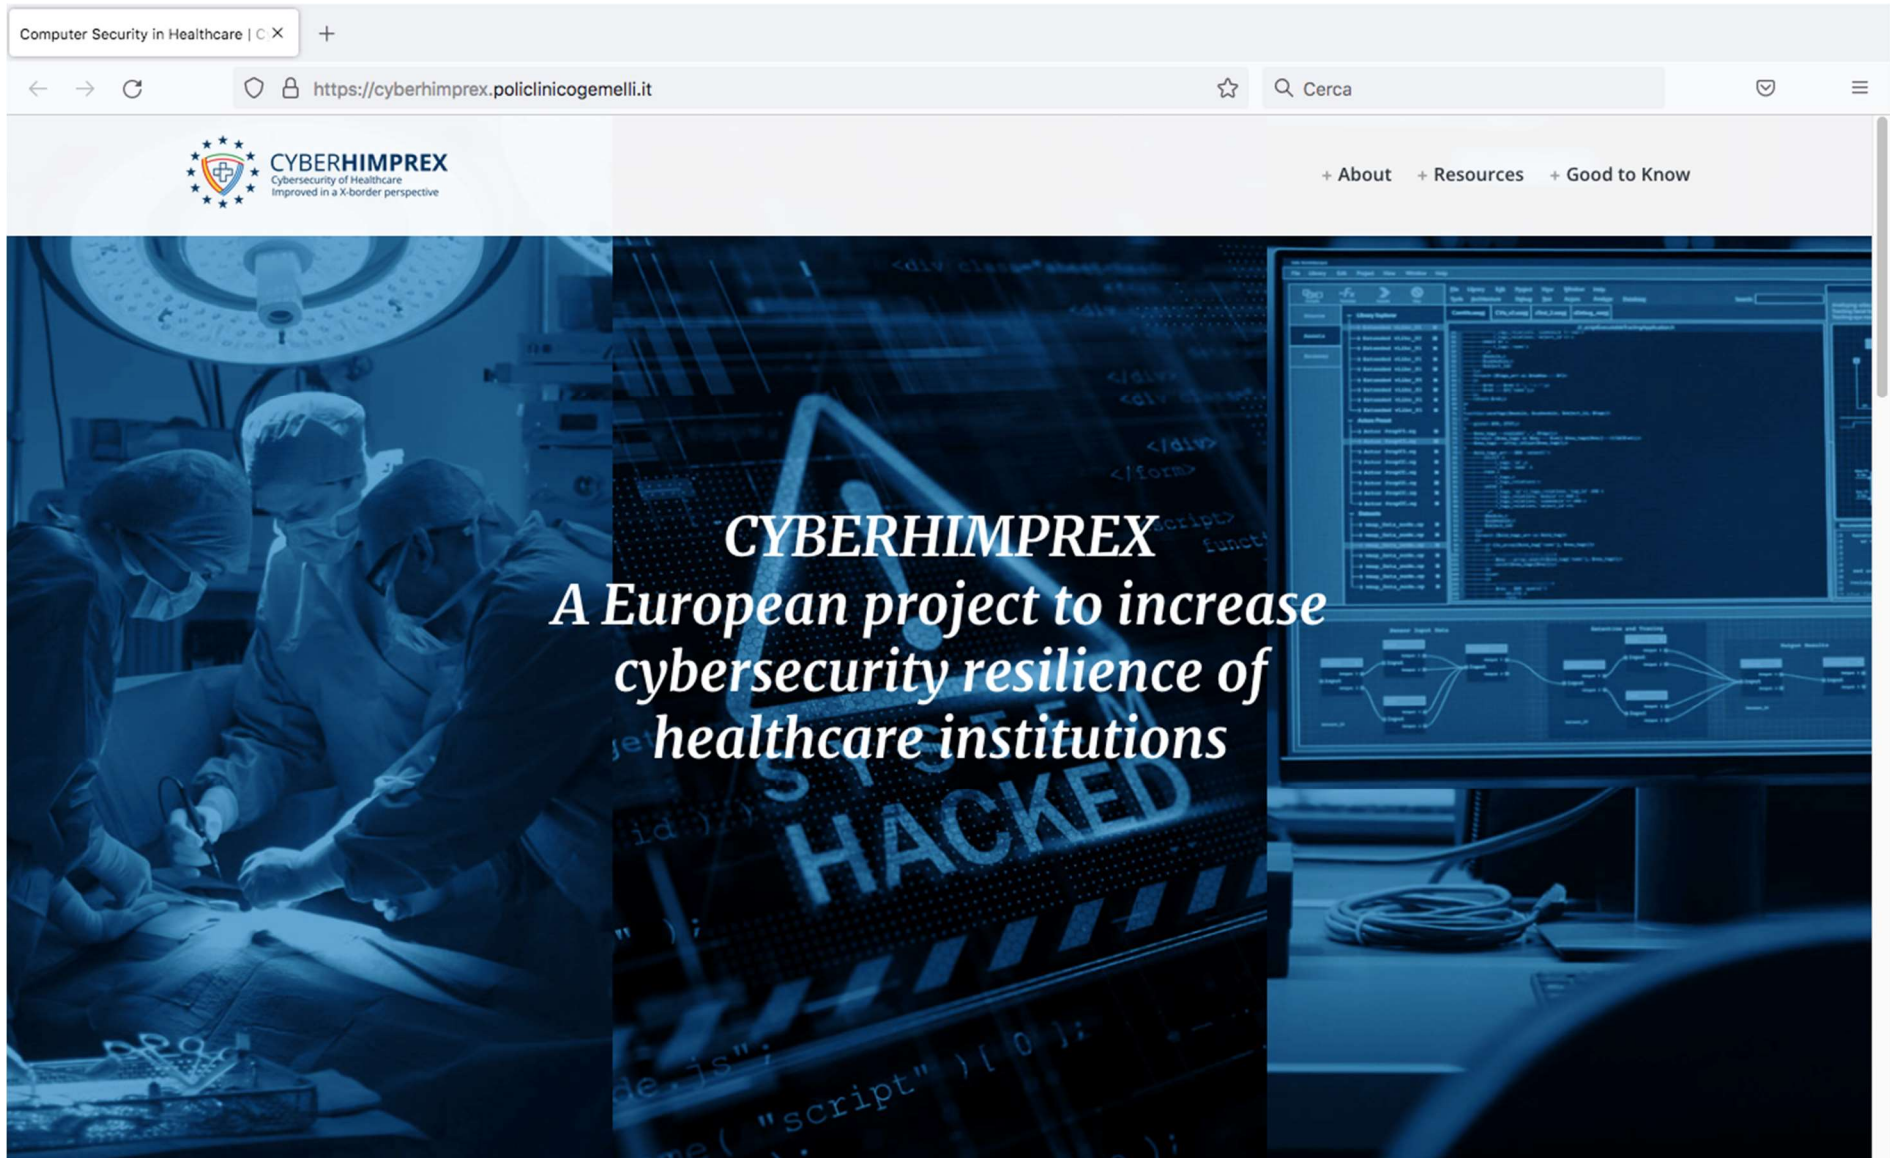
Computer Security in Healthcare | C

https://cyberhimprex.policlinicogemelli.it

Cerca

CYBERHIMPREX
Cybersecurity of Healthcare Improved in a X-border perspective

+ About + Resources + Good to Know

CYBERHIMPREX
A European project to increase cybersecurity resilience of healthcare institutions

HACKED